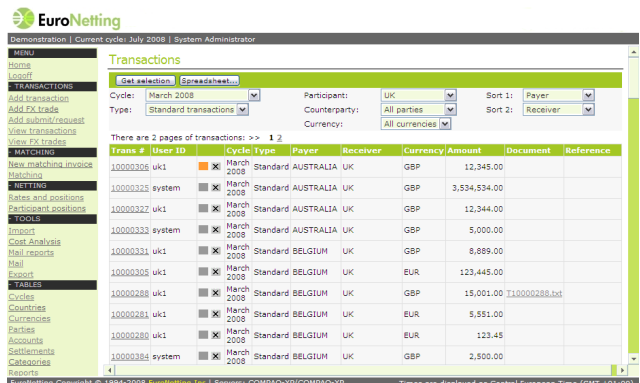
EuroNetting

Demonstration | Current cycle: July 2008 | System Administrator

- MENU
Home
Logoff
- TRANSACTIONS
Add transaction
Add FX trades
Add submit/request
View transactions
View FX trades
- MATCHING
New matching invoice
Matching
- NETTING
Rates and positions
Participant positions
- TOOLS
Import
Cost Analysis
Mail reports
Mail
Export
- TABLES
Cycles
Countries
Currencies
Parties
Accounts
Settlements
Categories
Reports

Transactions

Get selection | Spreadsheet...

Cycle: March 2008
Type: Standard transactions
Participant: UK
Counterparty: All parties
Currency: All currencies
Sort 1: Payer
Sort 2: Receiver

There are 2 pages of transactions: >> 1 2

| Trans # | User ID | | Cycle | Type | Payer | Receiver | Currency | Amount | Document | Reference |
|---|---|---|---|---|---|---|---|---|---|---|
| 10000306 | uk1 | | March 2008 | Standard | AUSTRALIA | UK | GBP | 12,345.00 | | |
| 10000325 | system | | March 2008 | Standard | AUSTRALIA | UK | GBP | 3,534,534.00 | | |
| 10000327 | uk1 | | March 2008 | Standard | AUSTRALIA | UK | GBP | 12,344.00 | | |
| 10000333 | system | | March 2008 | Standard | AUSTRALIA | UK | GBP | 5,000.00 | | |
| 10000331 | uk1 | | March 2008 | Standard | BELGIUM | UK | GBP | 8,889.00 | | |
| 10000305 | uk1 | | March 2008 | Standard | BELGIUM | UK | EUR | 123,445.00 | | |
| 10000288 | uk1 | | March 2008 | Standard | BELGIUM | UK | GBP | 15,001.00 | T10000288.txt | |
| 10000281 | uk1 | | March 2008 | Standard | BELGIUM | UK | EUR | 5,551.00 | | |
| 10000280 | uk1 | | March 2008 | Standard | BELGIUM | UK | EUR | 123.45 | | |
| 10000384 | system | | March 2008 | Standard | BELGIUM | UK | GBP | 2,500.00 | | |

EuroNetting Copyright © 1994-2008 EuroNetting Inc | Server: COMPAQ-XP\COMPAQ-XP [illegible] Times are displayed as Central European Time (GMT +01:00)